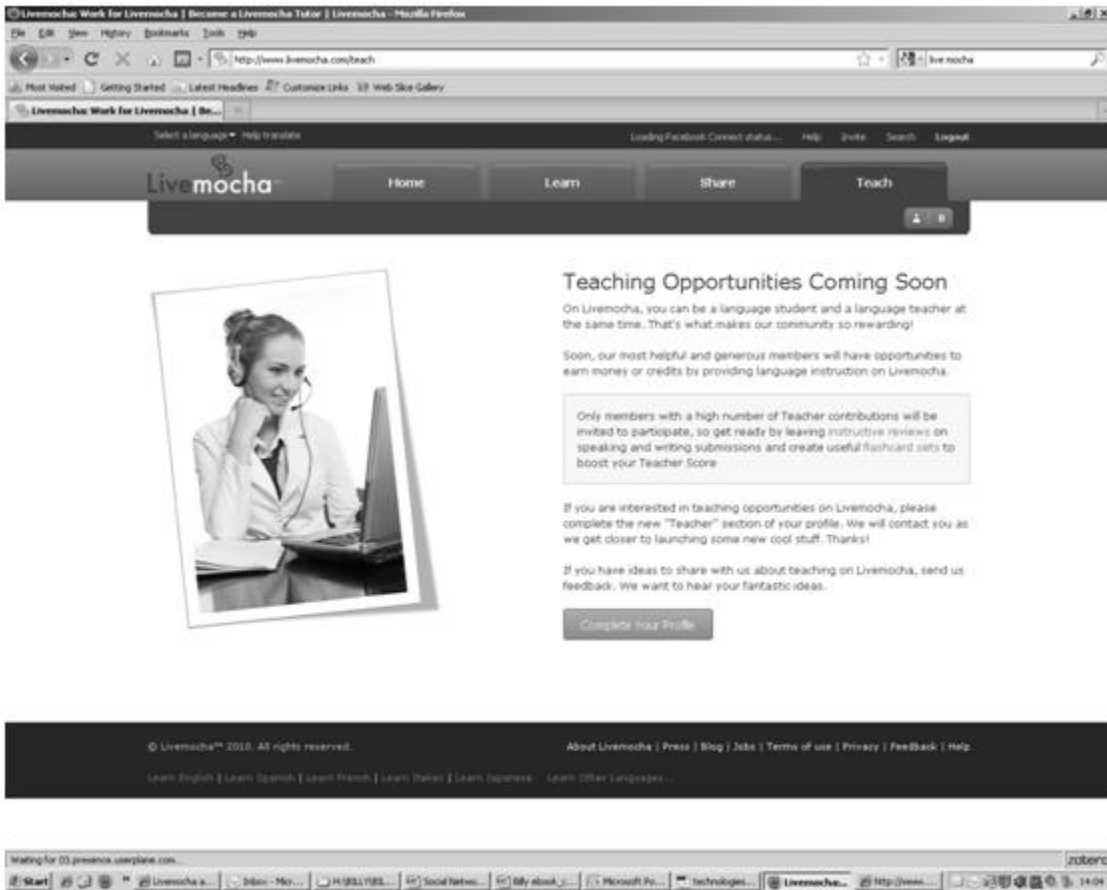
Livemocha: Work for Livemocha | Become a Livemocha Tutor | Livemocha - Mozilla Firefox

File Edit View History Bookmarks Tools Help

http://www.livemocha.com/teach

live mocha

Most Visited Getting Started Latest Headlines Customize Links Web Slice Gallery

Livemocha: Work for Livemocha | Be...

Select a language Help translate

Loading Facebook Connect status... Help Invite Search Logout

Livemocha

Home Learn Share Teach

Teaching Opportunities Coming Soon

On Livemocha, you can be a language student and a language teacher at the same time. That's what makes our community so rewarding!

Soon, our most helpful and generous members will have opportunities to earn money or credits by providing language instruction on Livemocha.

Only members with a high number of Teacher contributions will be invited to participate, so get ready by leaving instructive reviews on speaking and writing submissions and create useful flashcard sets to boost your Teacher Score

If you are interested in teaching opportunities on Livemocha, please complete the new "Teacher" section of your profile. We will contact you as we get closer to launching some new cool stuff. Thanks!

If you have ideas to share with us about teaching on Livemocha, send us feedback. We want to hear your fantastic ideas.

Complete Your Profile

© Livemocha™ 2010. All rights reserved.

About Livemocha | Press | Blog | Jobs | Terms of use | Privacy | Feedback | Help

Learn English | Learn Spanish | Learn French | Learn Italian | Learn Japanese Learn Other Languages...

Waiting for 03.presence.userplane.com...

zotero

Start Livemocha a... Inbox - Micr... H:\BILLY\BIL... Social Netwo... Billy ebook_j... Microsoft Po... technologies... Livemocha... http://www.... 14:04